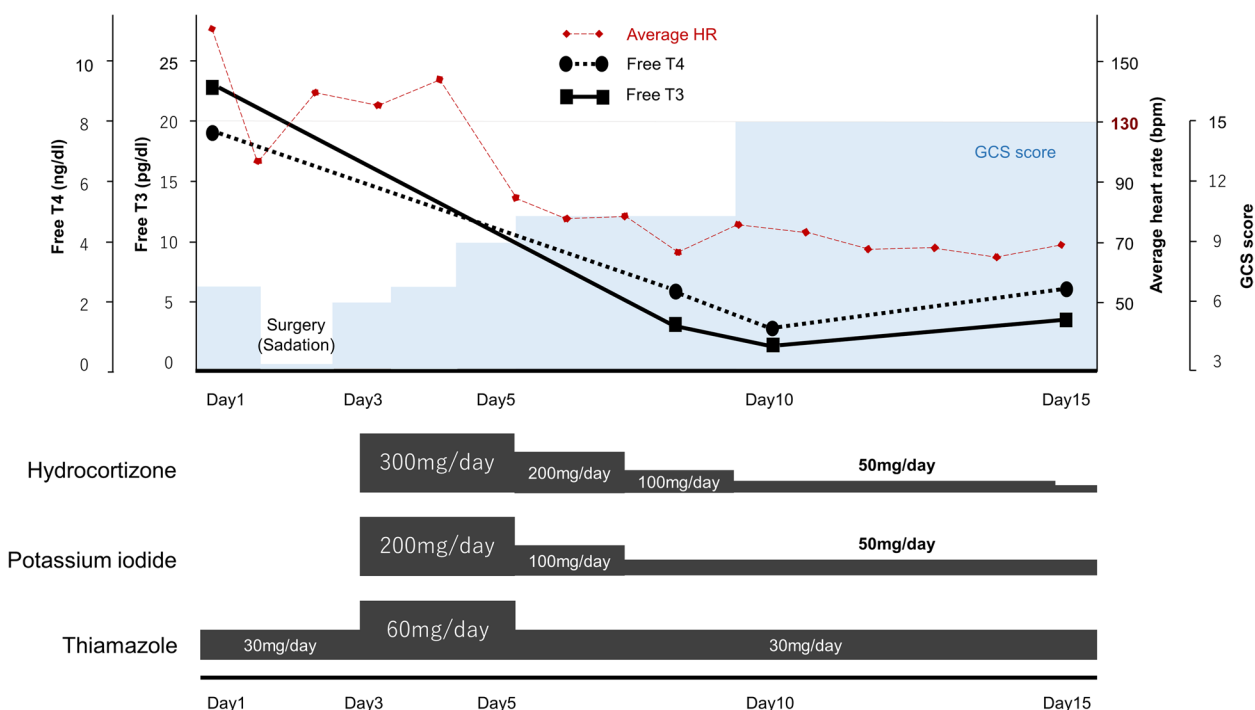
Average HR
Free T4
Free T3

Free T4 (ng/dl)
10
8
6
4
2
0

Free T3 (pg/dl)
25
20
15
10
5
0

GCS score

Surgery (Sadation)

Average heart rate (bpm)
150
130
90
70
50

GCS score
15
12
9
6
3

Day1
Day3
Day5
Day10
Day15

Hydrocortizone
300mg/day
200mg/day
100mg/day
50mg/day

Potassium iodide
200mg/day
100mg/day
50mg/day

Thiamazole
30mg/day
60mg/day
30mg/day

Day1
Day3
Day5
Day10
Day15